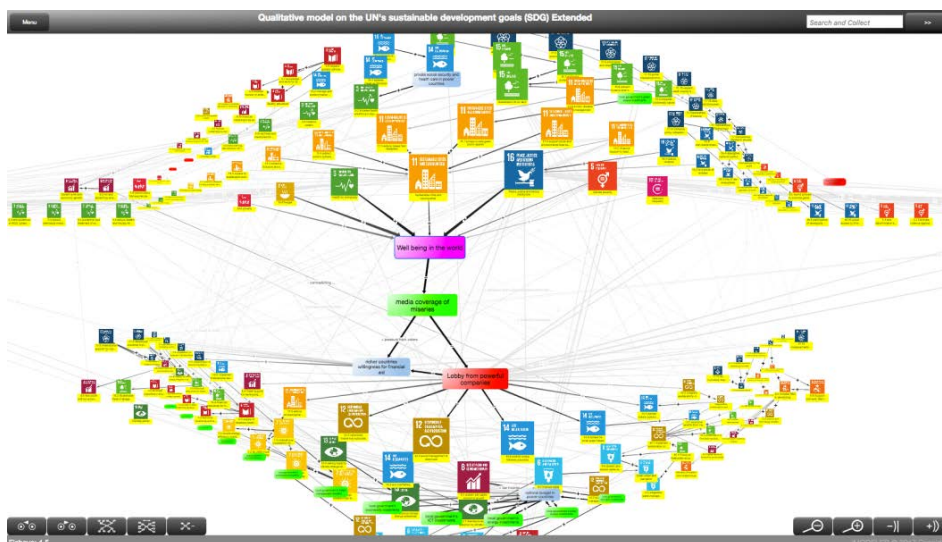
Menu

Qualitative model on the UN's sustainable development goals (SDG) Extended

Search and Collect

>>

11 SUSTAINABLE CITIES AND COMMUNITIES

16 PEACE, JUSTICE AND STRONG INSTITUTIONS

Well being in the world

media coverage of miseries

Rather countries willingness for financial aid

Lobby from powerful companies

12 RESPONSIBLE CONSUMPTION AND PRODUCTION

14 LIFE BELOW WATER

8 DECENT WORK AND ECONOMIC GROWTH

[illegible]